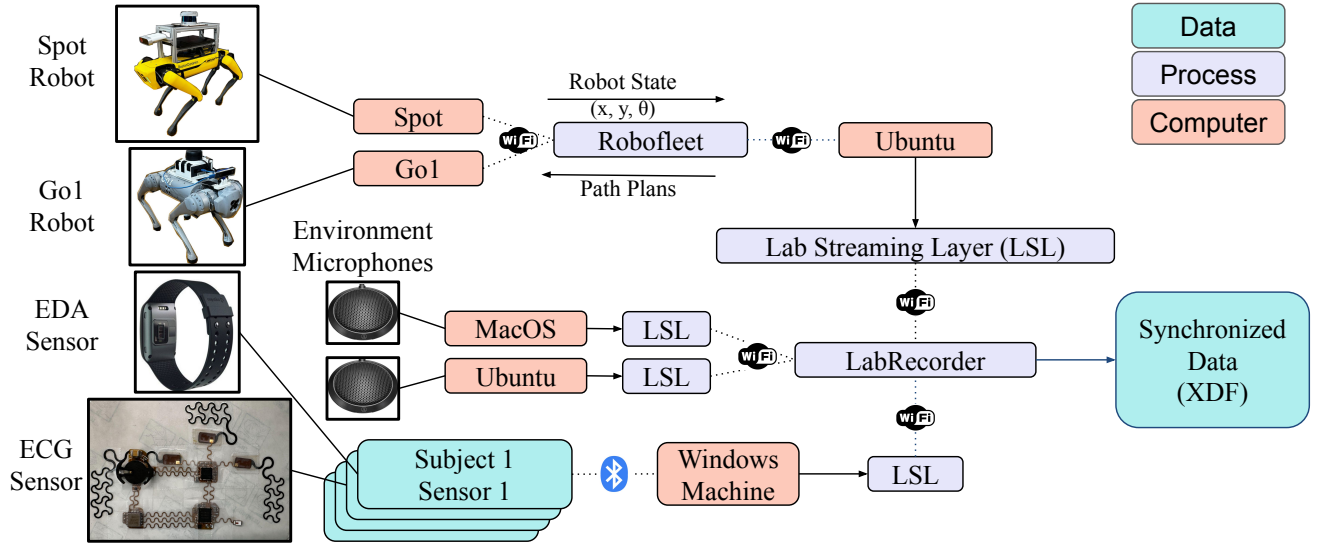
Data
Process
Computer

Spot Robot

Go1 Robot

EDA Sensor

ECG Sensor

Environment Microphones

Spot

Go1

Robot State
(x, y, θ)

Wi Fi

Robofleet

Path Plans

Wi Fi

Ubuntu

Lab Streaming Layer (LSL)

Wi Fi

MacOS

LSL

Wi Fi

LabRecorder

Synchronized Data (XDF)

Ubuntu

LSL

Wi Fi

Subject 1 Sensor 1

Windows Machine

LSL